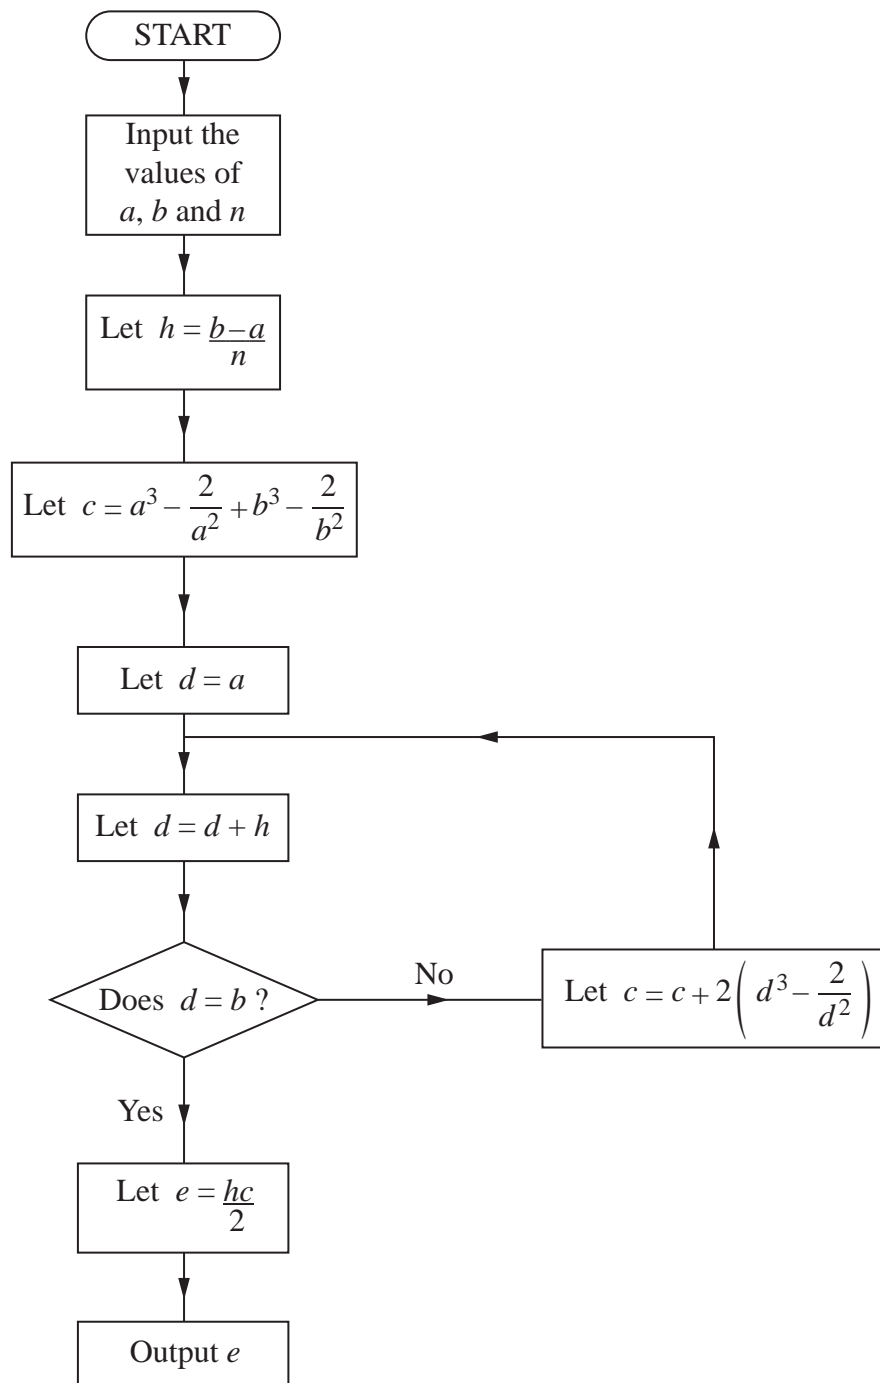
START

Input the values of $a$, $b$ and $n$

Let $h = \frac{b-a}{n}$

Let $c = a^3 - \frac{2}{a^2} + b^3 - \frac{2}{b^2}$

Let $d = a$

Let $d = d + h$

Does $d = b$ ?

No

Let $c = c + 2\left(d^3 - \frac{2}{d^2}\right)$

Yes

Let $e = \frac{hc}{2}$

Output $e$